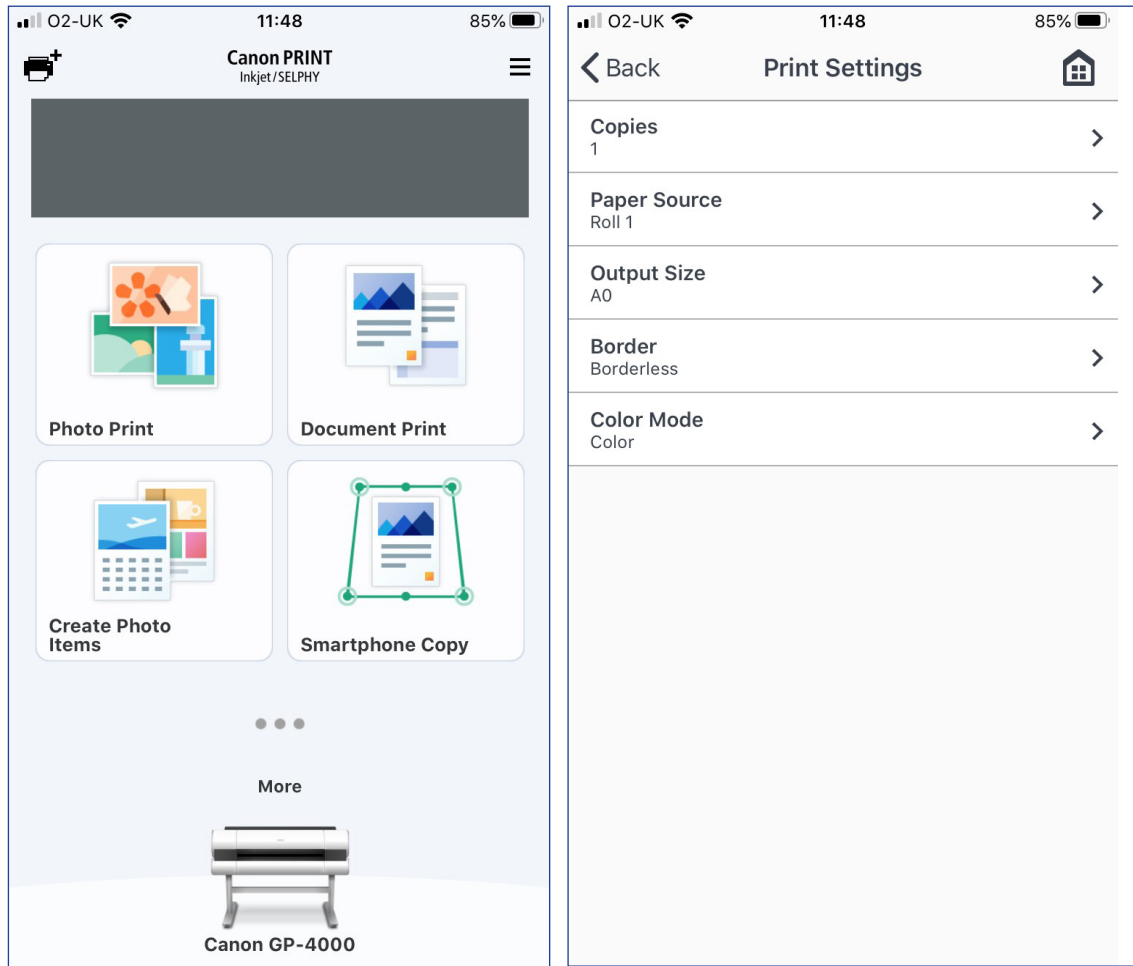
O2-UK 11:48 85%

Canon PRINT
Inkjet/SELPHY

Photo Print

Document Print

Create Photo Items

Smartphone Copy

More

Canon GP-4000

O2-UK 11:48 85%

Back Print Settings

Copies
1

Paper Source
Roll 1

Output Size
A0

Border
Borderless

Color Mode
Color